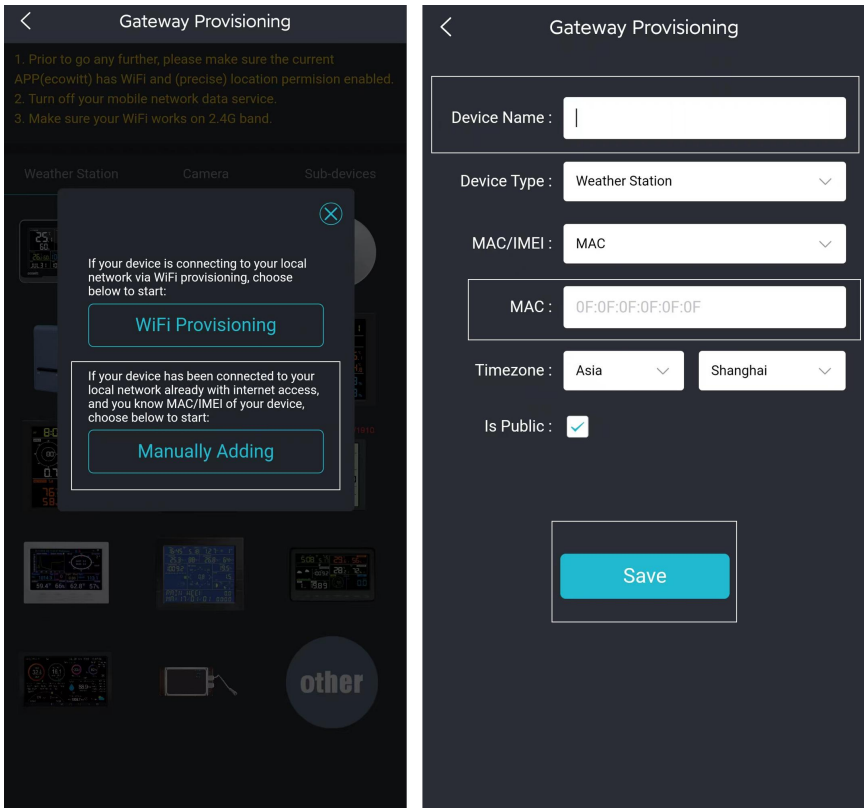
Gateway Provisioning

1. Prior to go any further, please make sure the current APP(ecowitt) has WiFi and (precise) location permision enabled.
2. Turn off your mobile network data service.
3. Make sure your WiFi works on 2.4G band.

Weather Station Camera Sub-devices

If your device is connecting to your local network via WiFi provisioning, choose below to start:

WiFi Provisioning

If your device has been connected to your local network already with internet access, and you know MAC/IMEI of your device, choose below to start:

Manually Adding

other

Gateway Provisioning

Device Name :

Device Type : Weather Station

MAC/IMEI : MAC

MAC : 0F:0F:0F:0F:0F:0F

Timezone : Asia Shanghai

Is Public :

Save